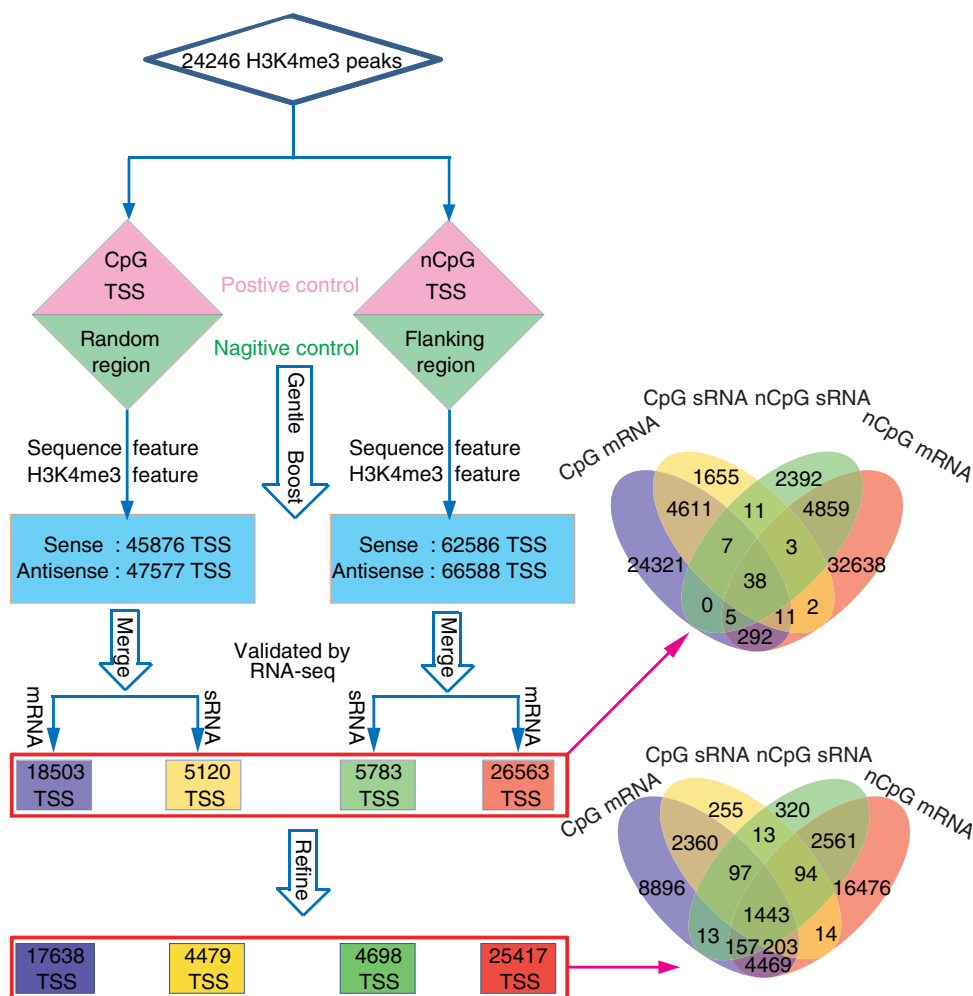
24246 H3K4me3 peaks

CpG TSS

Random region

Postive control

Nagitive control

nCpG TSS

Flanking region

Gentle Boost

Sequence feature H3K4me3 feature

Sequence feature H3K4me3 feature

Sense : 45876 TSS
Antisense : 47577 TSS

Sense : 62586 TSS
Antisense : 66588 TSS

Merge

Merge

Validated by RNA-seq

mRNA

sRNA

sRNA

mRNA

18503 TSS

5120 TSS

5783 TSS

26563 TSS

Refine

17638 TSS

4479 TSS

4698 TSS

25417 TSS

CpG sRNA nCpG sRNA
CpG mRNA
nCpG mRNA
1655
2392
4611
11
4859
7
3
24321
38
32638
0
5
11
2
292

CpG sRNA nCpG sRNA
CpG mRNA
nCpG mRNA
255
320
2360
13
2561
97
94
8896
16476
1443
13
157
203
14
4469